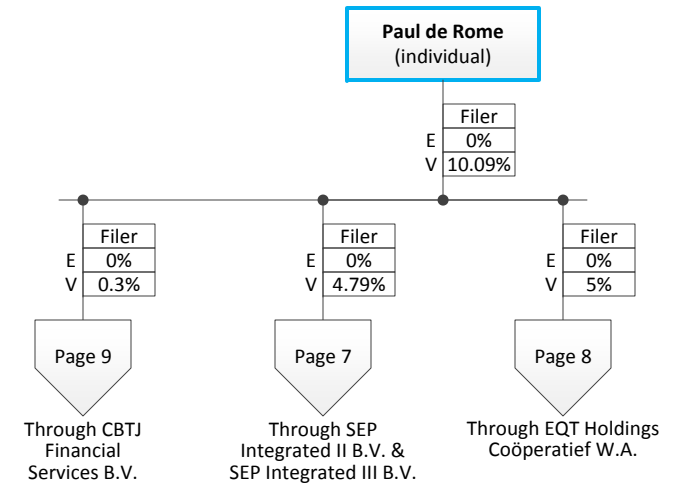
**Paul de Rome**
(individual)

| | Filer |
|---|---|
| E | 0% |
| V | 10.09% |

| | Filer |
|---|---|
| E | 0% |
| V | 0.3% |

Page 9

Through CBTJ Financial Services B.V.

| | Filer |
|---|---|
| E | 0% |
| V | 4.79% |

Page 7

Through SEP Integrated II B.V. & SEP Integrated III B.V.

| | Filer |
|---|---|
| E | 0% |
| V | 5% |

Page 8

Through EQT Holdings Coöperatief W.A.